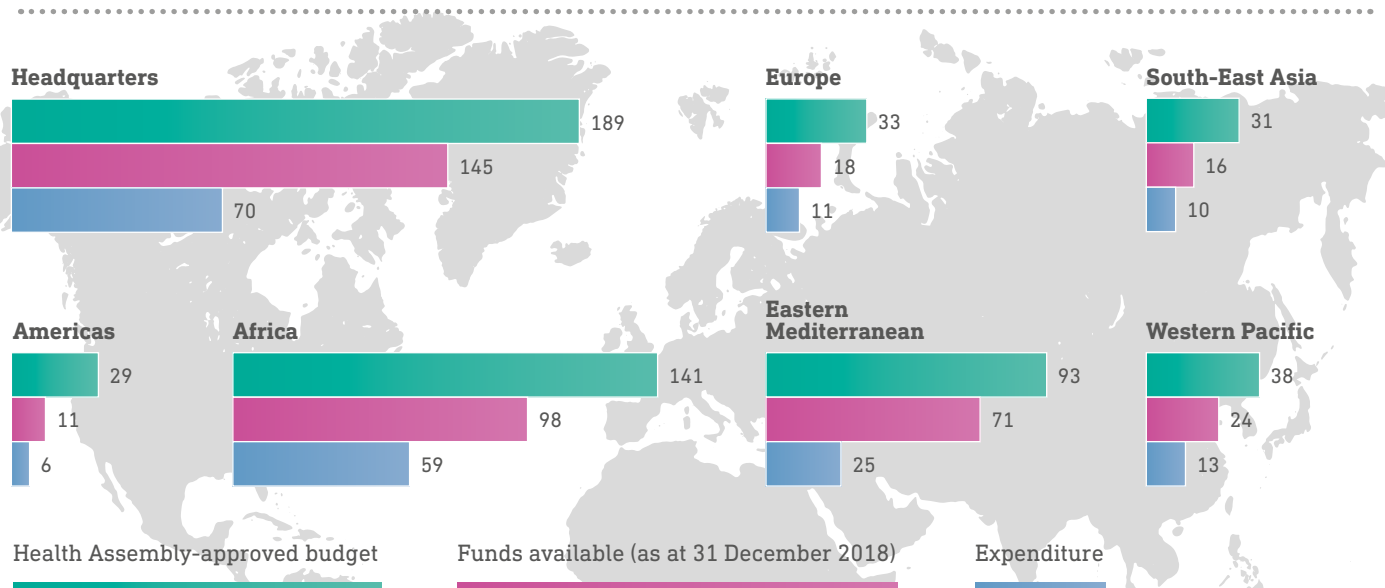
Headquarters
189
145
70

Europe
33
18
11

South-East Asia
31
16
10

Americas
29
11
6

Africa
141
98
59

Eastern Mediterranean
93
71
25

Western Pacific
38
24
13

Health Assembly-approved budget
Funds available (as at 31 December 2018)
Expenditure